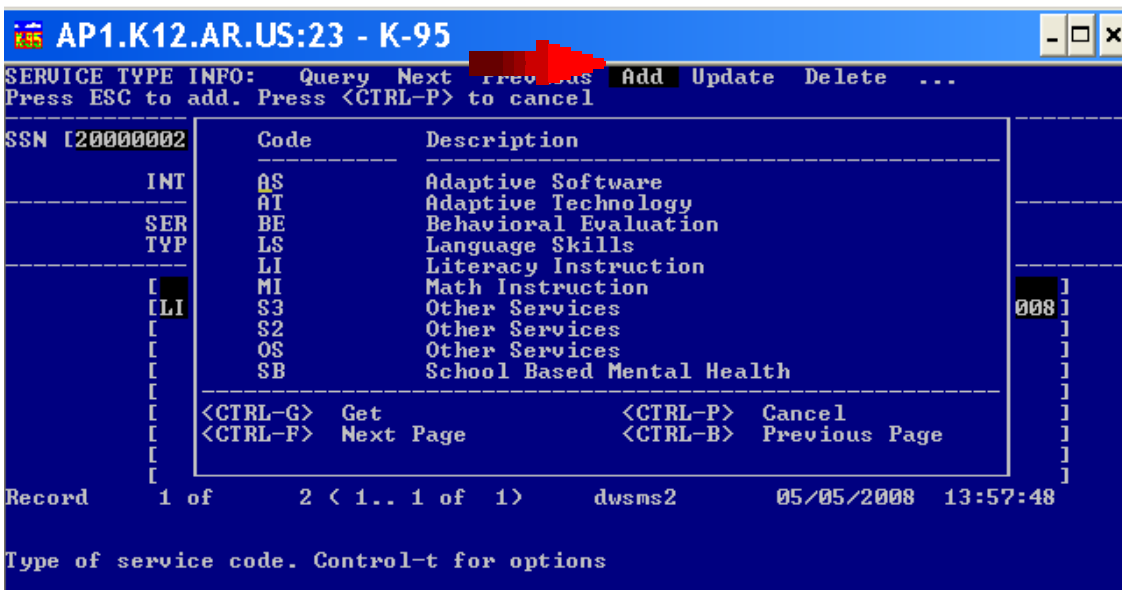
K95 AP1.K12.AR.US:23 - K-95

SERVICE TYPE INFO: Query Next Previous Add Update Delete ...
Press ESC to add. Press <CTRL-P> to cancel

SSN [20000002

INT

SER
TYP

[
[LI
[
[
[
[
[
[
[
[

| Code | Description |
|---|---|
| AS | Adaptive Software |
| AT | Adaptive Technology |
| BE | Behavioral Evaluation |
| LS | Language Skills |
| LI | Literacy Instruction |
| MI | Math Instruction |
| S3 | Other Services |
| S2 | Other Services |
| OS | Other Services |
| SB | School Based Mental Health |

<CTRL-G> Get <CTRL-P> Cancel
<CTRL-F> Next Page <CTRL-B> Previous Page

]
008]
]
]
]
]
]
]
]
]

Record 1 of 2 ( 1.. 1 of 1) dwsms2 05/05/2008 13:57:48

Type of service code. Control-t for options